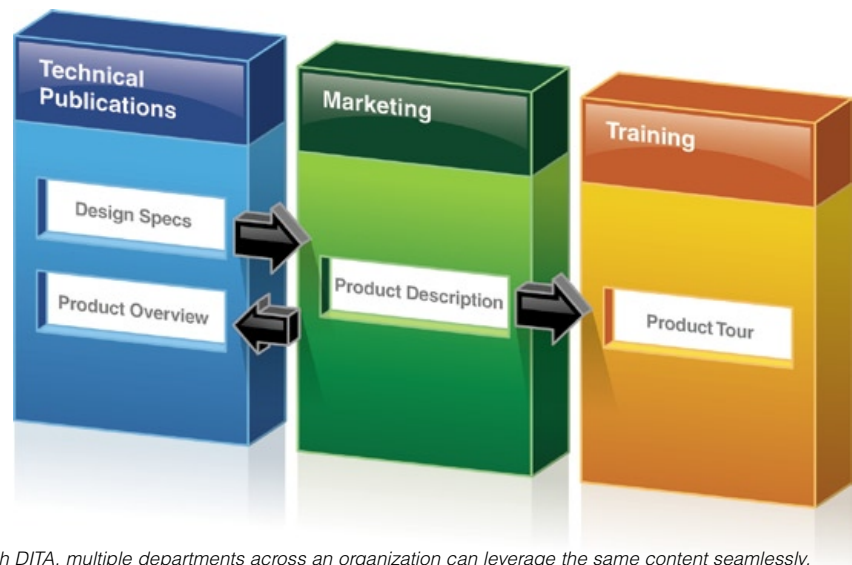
Technical Publications

Design Specs

Product Overview

Marketing

Product Description

Training

Product Tour

h DITA, multiple departments across an organization can leverage the same content seamlessly.